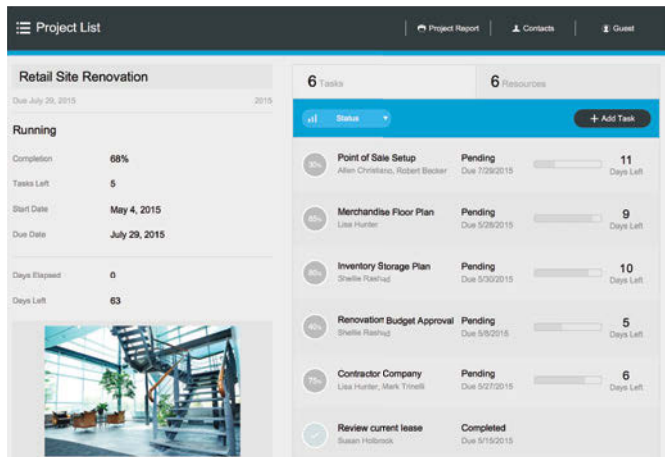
Project List

Project Report | Contacts | Guest

Retail Site Renovation

Due July 29, 2015 2015

Running

Completion 68%

Tasks Left 5

Start Date May 4, 2015

Due Date July 29, 2015

Days Elapsed 0

Days Left 63

6 Tasks

6 Resources

Status

+ Add Task

30% Point of Sale Setup
Allen Christiano, Robert Becker
Pending
Due 7/29/2015
11 Days Left

65% Merchandise Floor Plan
Lisa Hunter
Pending
Due 5/28/2015
9 Days Left

80% Inventory Storage Plan
Shellie Rashud
Pending
Due 5/30/2015
10 Days Left

40% Renovation Budget Approval
Shellie Rashud
Pending
Due 5/8/2015
5 Days Left

75% Contractor Company
Lisa Hunter, Mark Trinelli
Pending
Due 5/27/2015
6 Days Left

Review current lease
Susan Holbrook
Completed
Due 5/15/2015